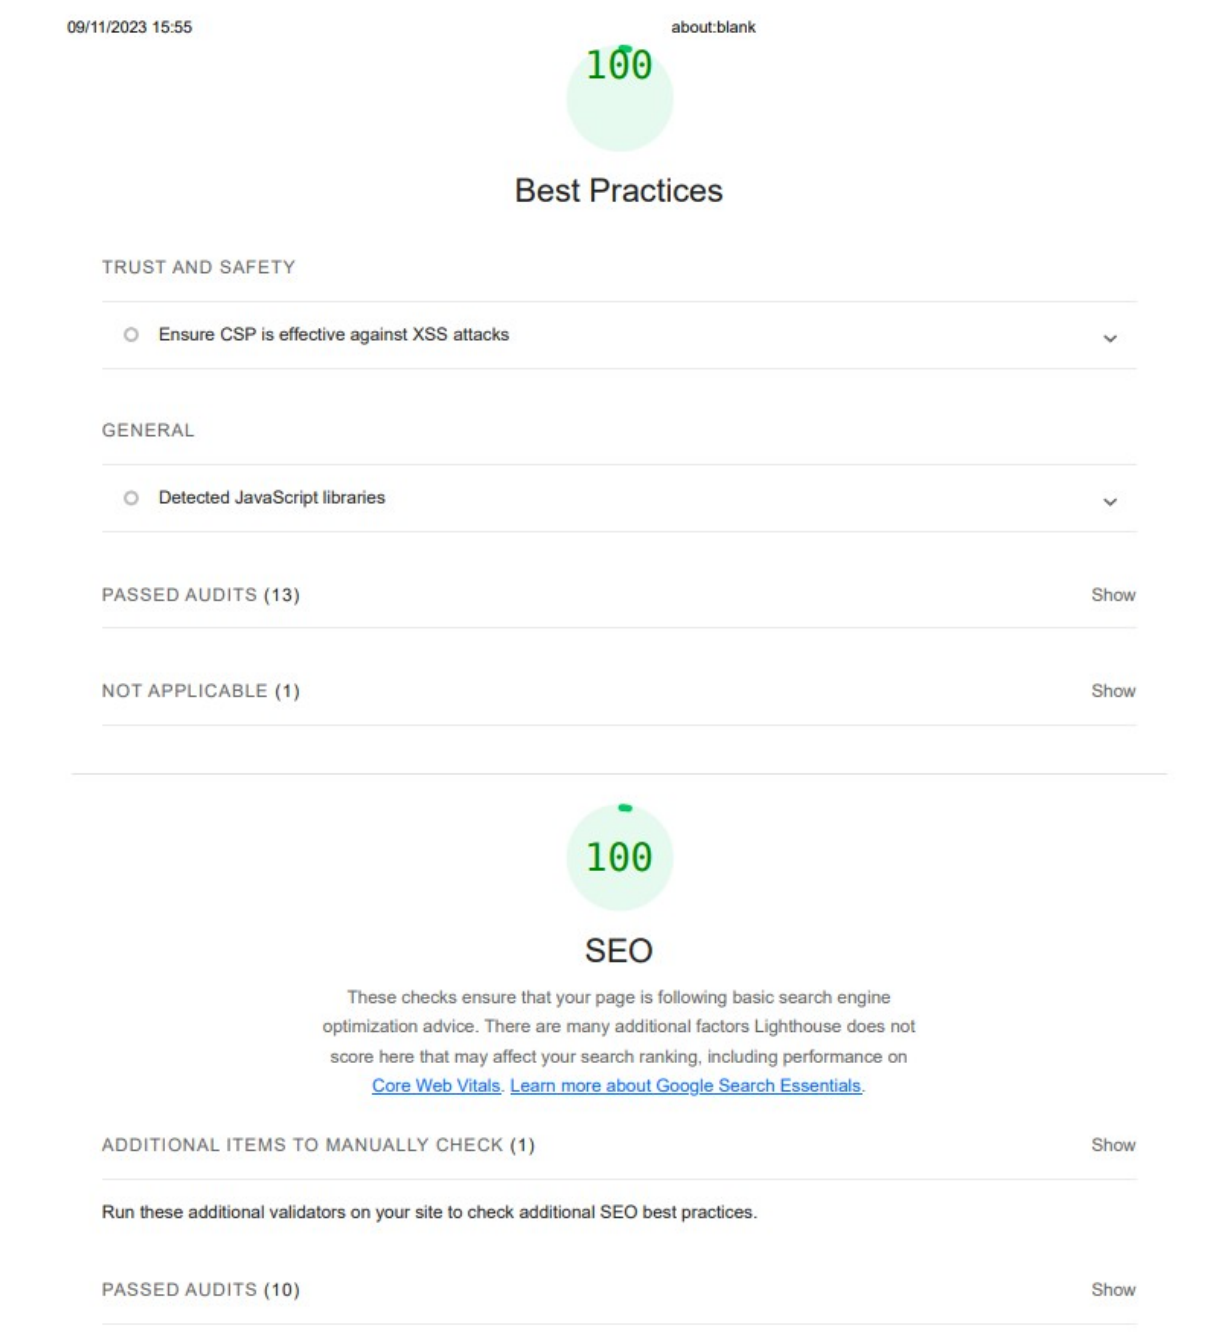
09/11/2023 15:55

about:blank

100

Best Practices

TRUST AND SAFETY

Ensure CSP is effective against XSS attacks

GENERAL

Detected JavaScript libraries

PASSED AUDITS (13)

Show

NOT APPLICABLE (1)

Show

100

SEO

These checks ensure that your page is following basic search engine optimization advice. There are many additional factors Lighthouse does not score here that may affect your search ranking, including performance on Core Web Vitals. Learn more about Google Search Essentials.

ADDITIONAL ITEMS TO MANUALLY CHECK (1)

Show

Run these additional validators on your site to check additional SEO best practices.

PASSED AUDITS (10)

Show